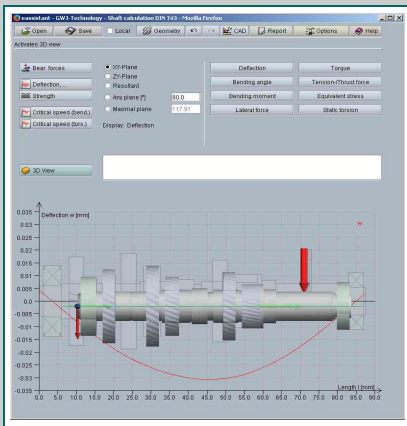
eAssistant - GWJ-Technology - Shaft calculation DIN 743 - Mozilla Firefox

Open Save Local Geometry CAD Report Options Help

Activates 3D view

Bear. forces
Deflection...
Strength
Critical speed (bend.)
Critical speed (tors.)

XY-Plane
ZY-Plane
Resultant
Any plane [°] 90.0
Maximal plane 117.91

Display: Deflection

Deflection
Torque
Bending angle
Tension-/Thrust force
Bending moment
Equivalent stress
Lateral force
Static torsion

3D View

Deflection w [mm]

0.035
0.03
0.025
0.02
0.015
0.01
0.005
0.0
-0.005
-0.01
-0.015
-0.02
-0.025
-0.03
-0.035

Length [mm]

0.0 5.0 10.0 15.0 20.0 25.0 30.0 35.0 40.0 45.0 50.0 55.0 60.0 65.0 70.0 75.0 80.0 85.0 90.0